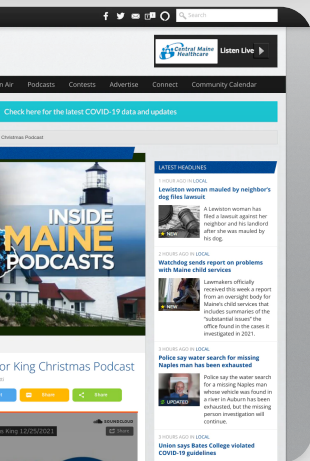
Search

Central Maine Healthcare Listen Live

n Air Podcasts Contests Advertise Connect Community Calendar

Check here for the latest COVID-19 data and updates

Christmas Podcast

INSIDE MAINE PODCASTS

or King Christmas Podcast

Share Share

SOUNDCLOUD

s King 12/25/2021 Share

LATEST HEADLINES

1 HOUR AGO IN LOCAL
Lewiston woman mauled by neighbor's dog files lawsuit

NEW
A Lewiston woman has filed a lawsuit against her neighbor and his landlord after she was mauled by his dog.

2 HOURS AGO IN LOCAL
Watchdog sends report on problems with Maine child services

NEW
Lawmakers officially received this week a report from an oversight body for Maine's child services that includes summaries of the "substantial issues" the office found in the cases it investigated in 2021.

3 HOURS AGO IN LOCAL
Police say water search for missing Naples man has been exhausted

UPDATED
Police say the water search for a missing Naples man whose vehicle was found in a river in Auburn has been exhausted, but the missing person investigation will continue.

3 HOURS AGO IN LOCAL
Union says Bates College violated COVID-19 guidelines